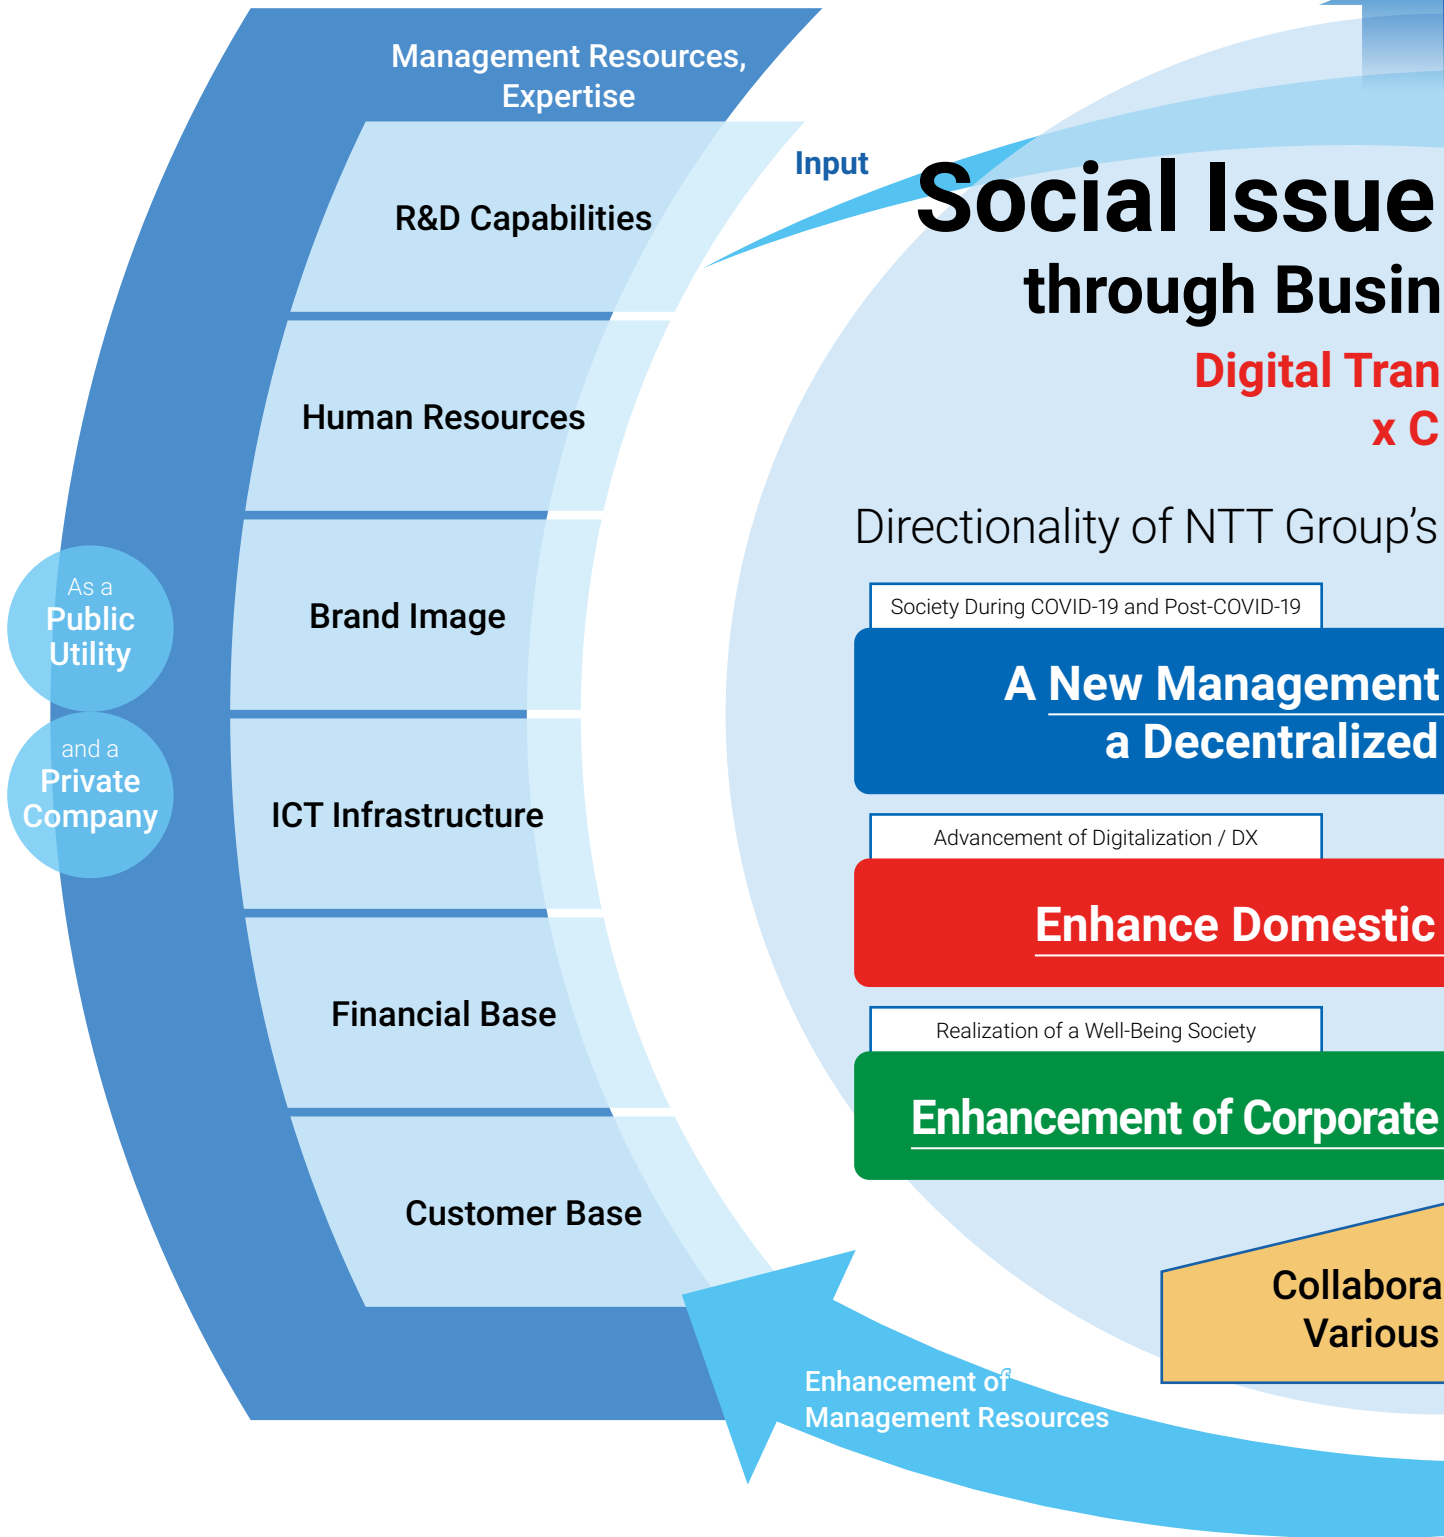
Management Resources, Expertise

R&D Capabilities

Human Resources

Brand Image

ICT Infrastructure

Financial Base

Customer Base

As a Public Utility

and a Private Company

Input

Social Issue

through Busin

Digital Tran

x C

Directionality of NTT Group’s

Society During COVID-19 and Post-COVID-19

A New Management

a Decentralized

Advancement of Digitalization / DX

Enhance Domestic

Realization of a Well-Being Society

Enhancement of Corporate

Collabora

Various

Enhancement of Management Resources